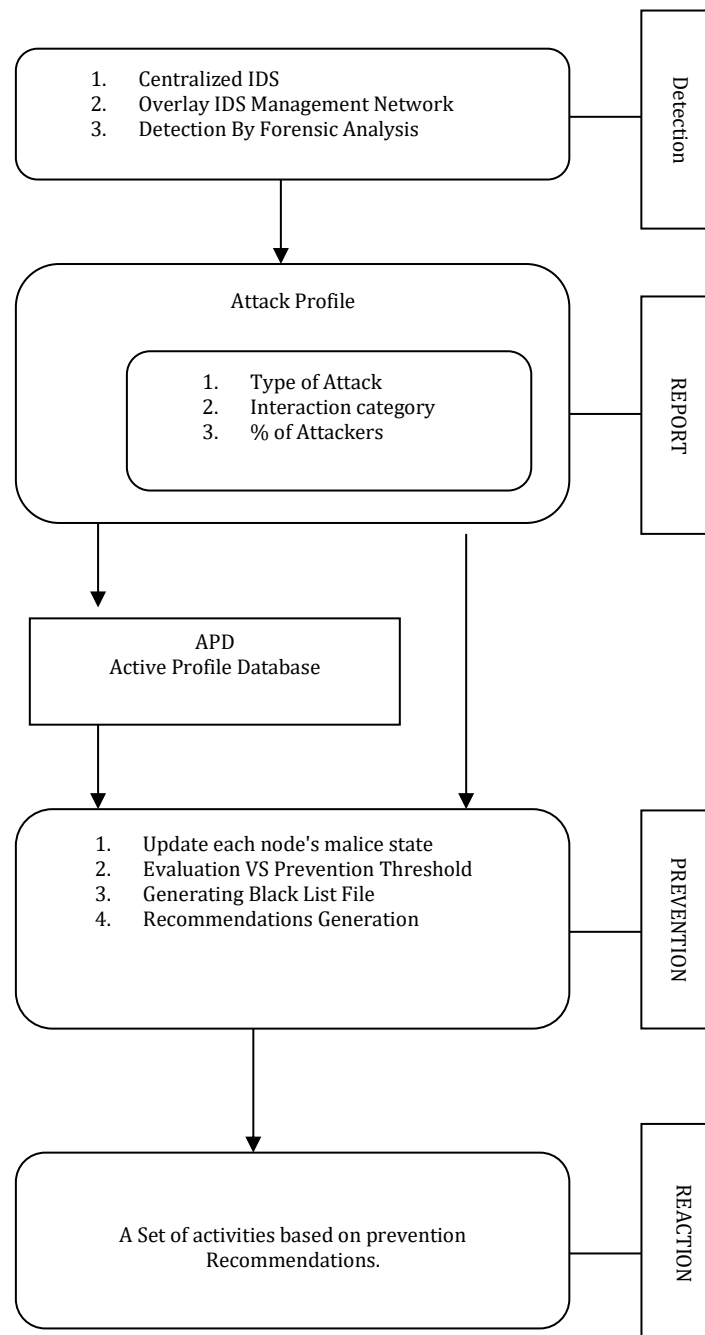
1. Centralized IDS
2. Overlay IDS Management Network
3. Detection By Forensic Analysis

Detection

Attack Profile

1. Type of Attack
2. Interaction category
3. % of Attackers

REPORT

APD
Active Profile Database

1. Update each node's malice state
2. Evaluation VS Prevention Threshold
3. Generating Black List File
4. Recommendations Generation

PREVENTION

A Set of activities based on prevention Recommendations.

REACTION